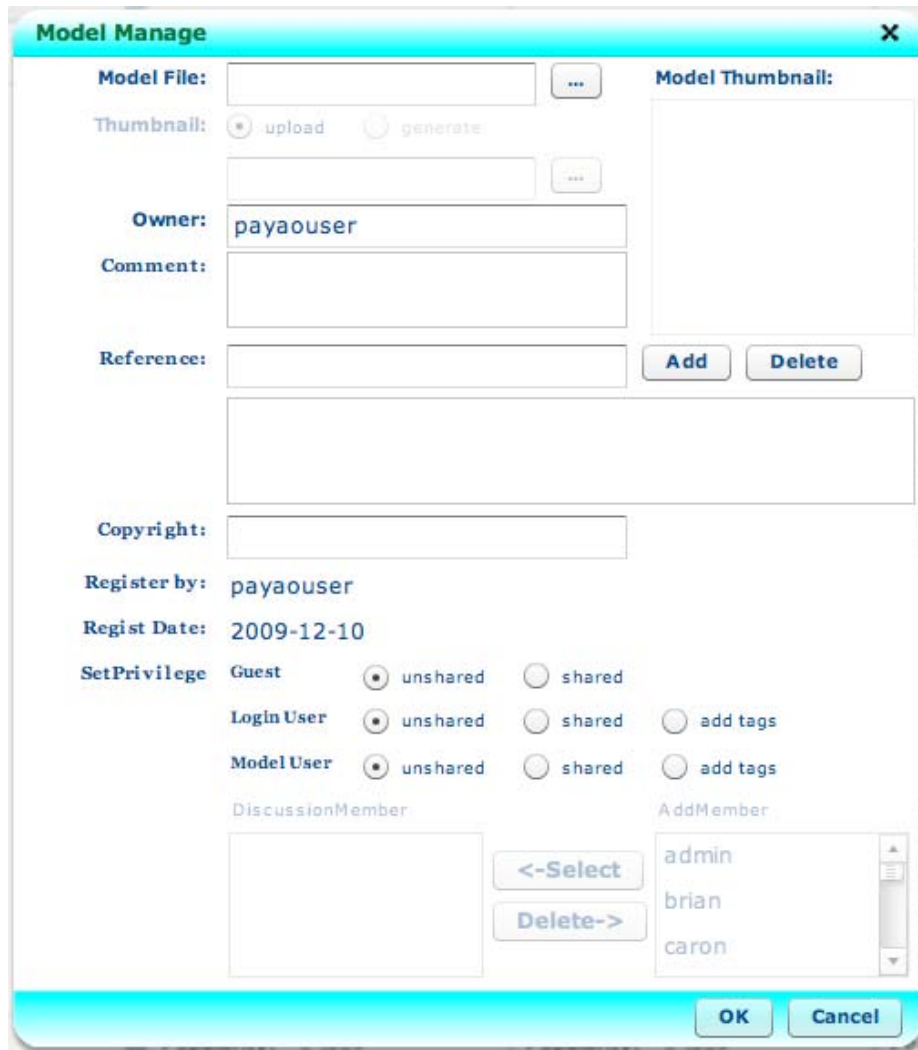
Model Manage ×

Model File: ...

Model Thumbnail:

Thumbnail: upload generate

...

Owner: payaouser

Comment:

Reference: Add Delete

Copyright:

Register by: payaouser

Regist Date: 2009-12-10

SetPrivilege Guest unshared shared

Login User unshared shared add tags

Model User unshared shared add tags

DiscussionMember

AddMember

<-Select

Delete->

admin

brian

caron

OK Cancel